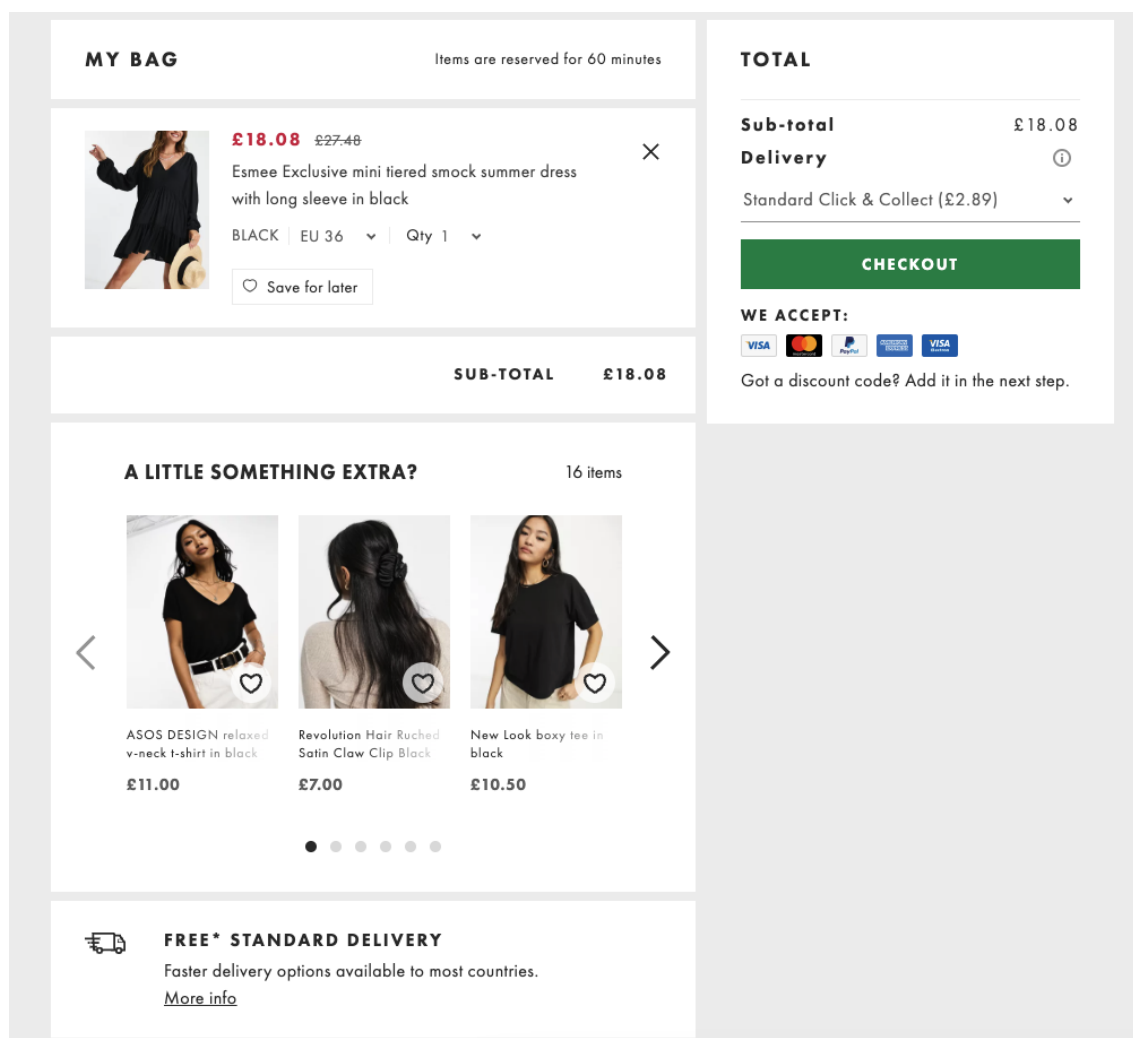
MY BAG

Items are reserved for 60 minutes

£18.08 £27.48

Esmee Exclusive mini tiered smock summer dress with long sleeve in black

BLACK | EU 36 | Qty 1

Save for later

SUB-TOTAL £18.08

A LITTLE SOMETHING EXTRA?

16 items

ASOS DESIGN relaxed v-neck t-shirt in black

£11.00

Revolution Hair Ruched Satin Claw Clip Black

£7.00

New Look boxy tee in black

£10.50

FREE* STANDARD DELIVERY

Faster delivery options available to most countries.

More info

TOTAL

Sub-total £18.08

Delivery

Standard Click & Collect (£2.89)

CHECKOUT

WE ACCEPT:

VISA PayPal VISA

Got a discount code? Add it in the next step.